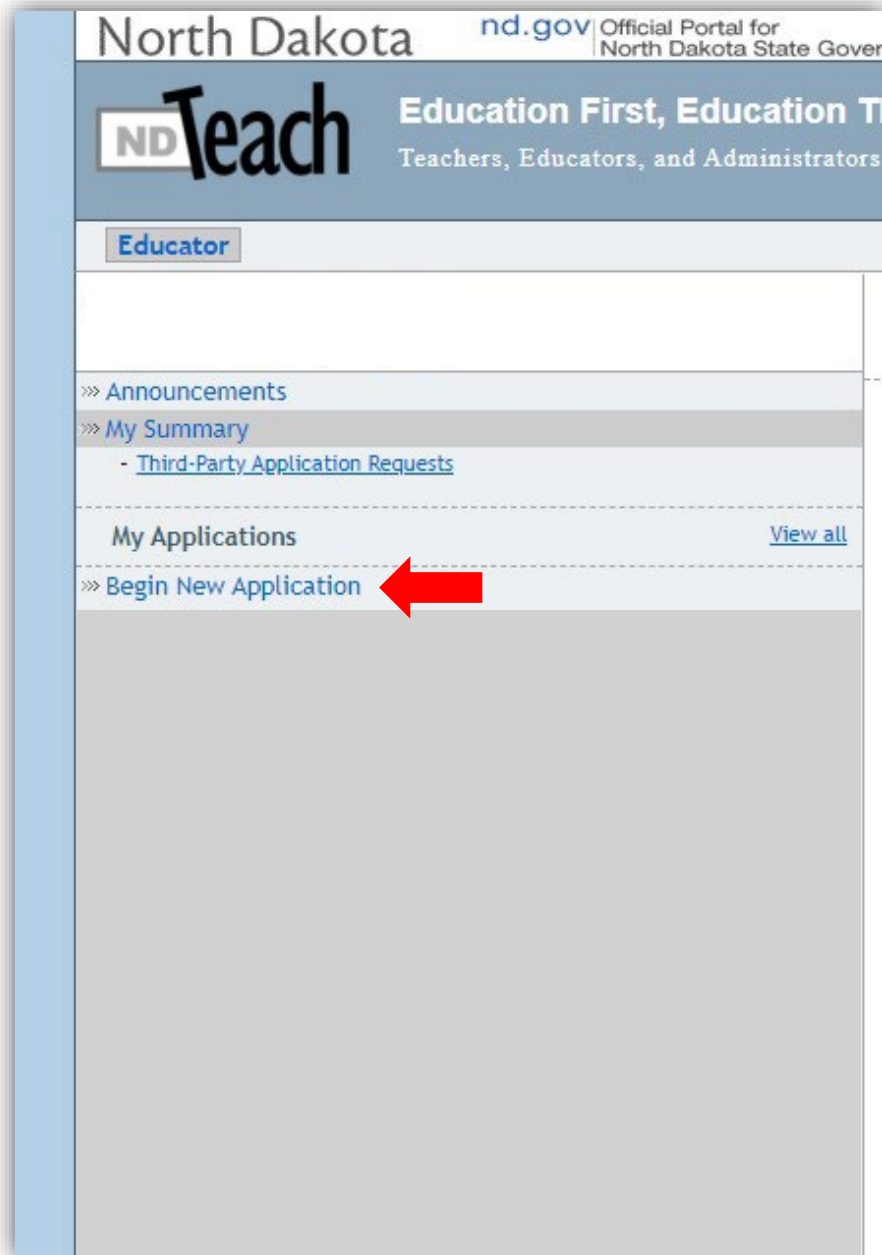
North Dakota nd.gov Official Portal for North Dakota State Gover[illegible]

ND Teach

Education First, Education T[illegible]

Teachers, Educators, and Administrators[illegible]

Educator

››› Announcements

››› My Summary

- Third-Party Application Requests

My Applications View all

››› Begin New Application